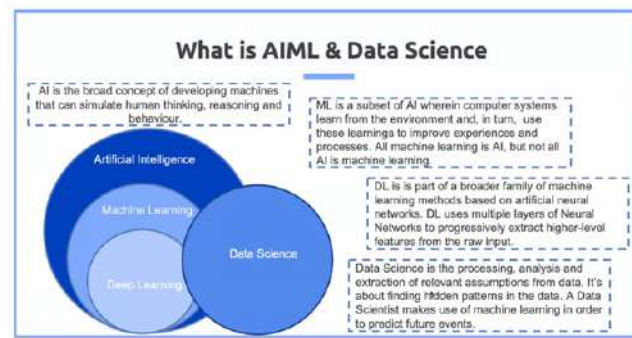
What is AIML & Data Science

AI is the broad concept of developing machines that can simulate human thinking, reasoning and behaviour.

ML is a subset of AI wherein computer systems learn from the environment and, in turn, use these learnings to improve experiences and processes. All machine learning is AI, but not all AI is machine learning.

Artificial Intelligence

Machine Learning

Deep Learning

Data Science

DL is is part of a broader family of machine learning methods based on artificial neural networks. DL uses multiple layers of Neural Networks to progressively extract higher-level features from the raw input.

Data Science is the processing, analysis and extraction of relevant assumptions from data. It's about finding hidden patterns in the data. A Data Scientist makes use of machine learning in order to predict future events.